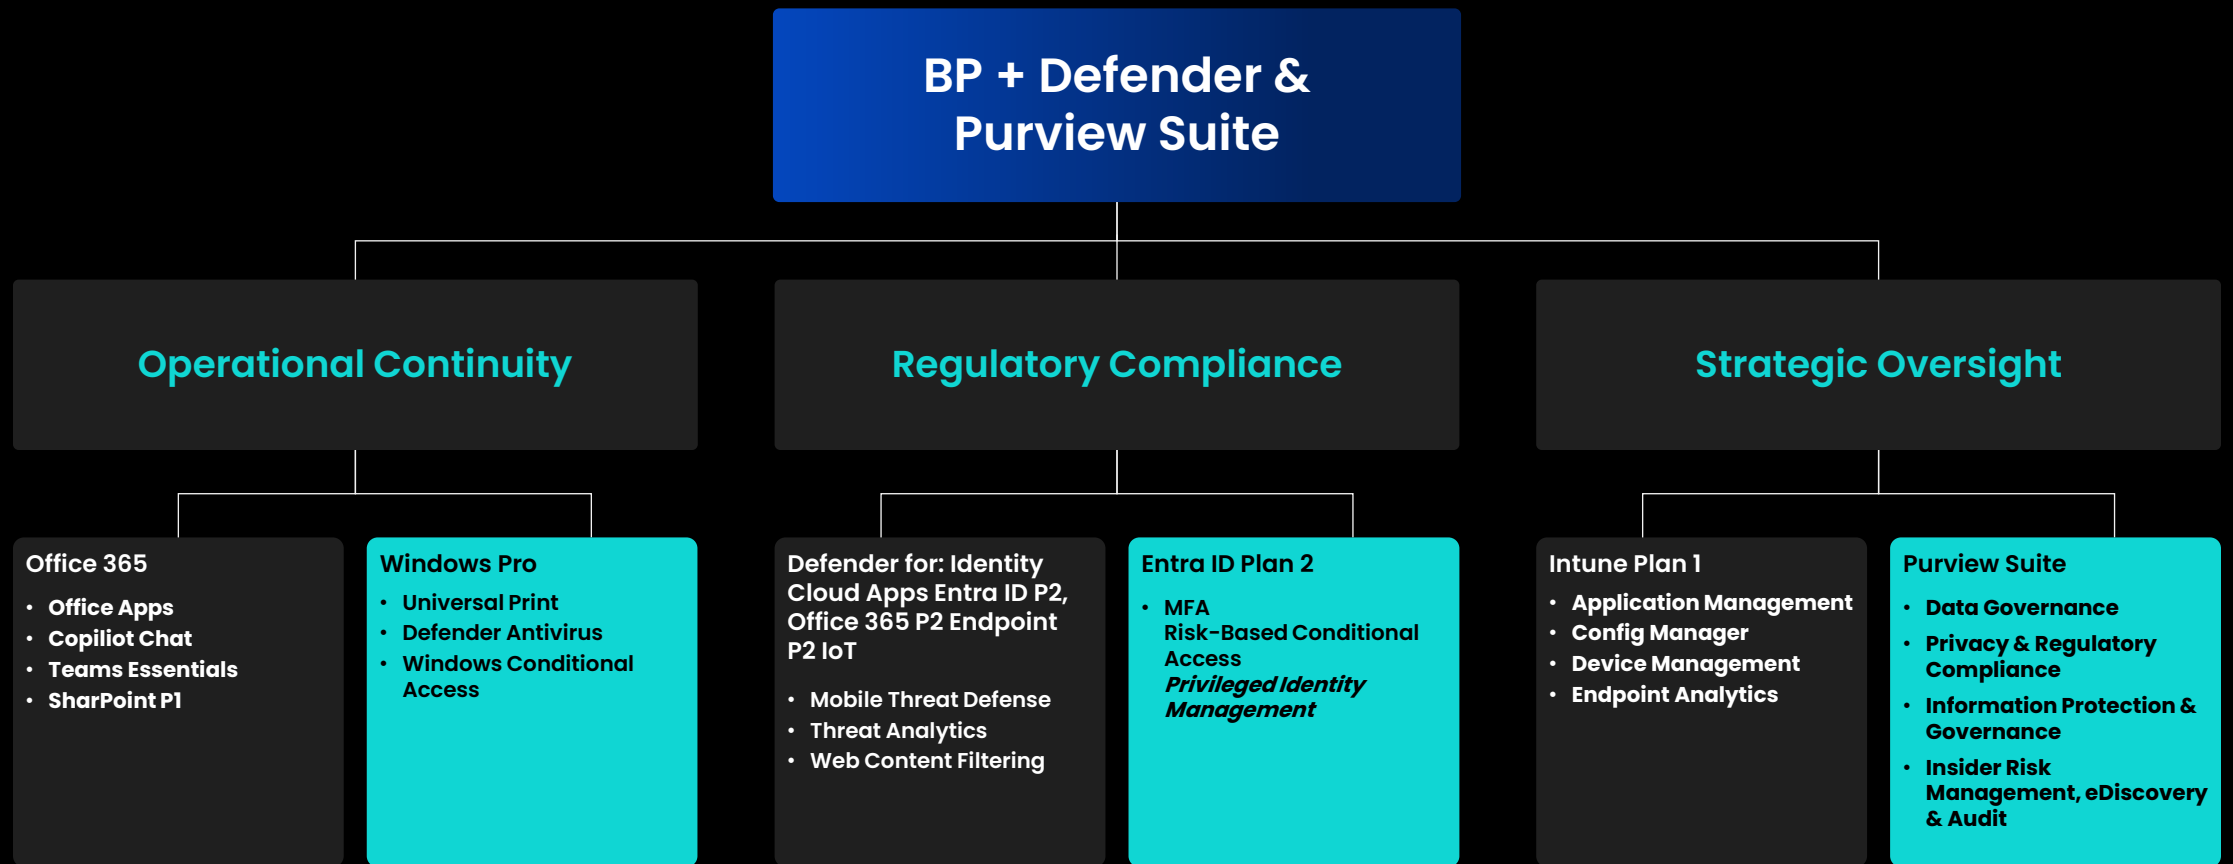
BP + Defender & Purview Suite

Operational Continuity

Regulatory Compliance

Strategic Oversight

Office 365
- Office Apps
- Copiliot Chat
- Teams Essentials
- SharPoint P1

Windows Pro
- Universal Print
- Defender Antivirus
- Windows Conditional Access

Defender for: Identity Cloud Apps Entra ID P2, Office 365 P2 Endpoint P2 IoT
- Mobile Threat Defense
- Threat Analytics
- Web Content Filtering

Entra ID Plan 2
- MFA
Risk-Based Conditional Access
*Privileged Identity Management*

Intune Plan 1
- Application Management
- Config Manager
- Device Management
- Endpoint Analytics

Purview Suite
- Data Governance
- Privacy & Regulatory Compliance
- Information Protection & Governance
- Insider Risk Management, eDiscovery & Audit